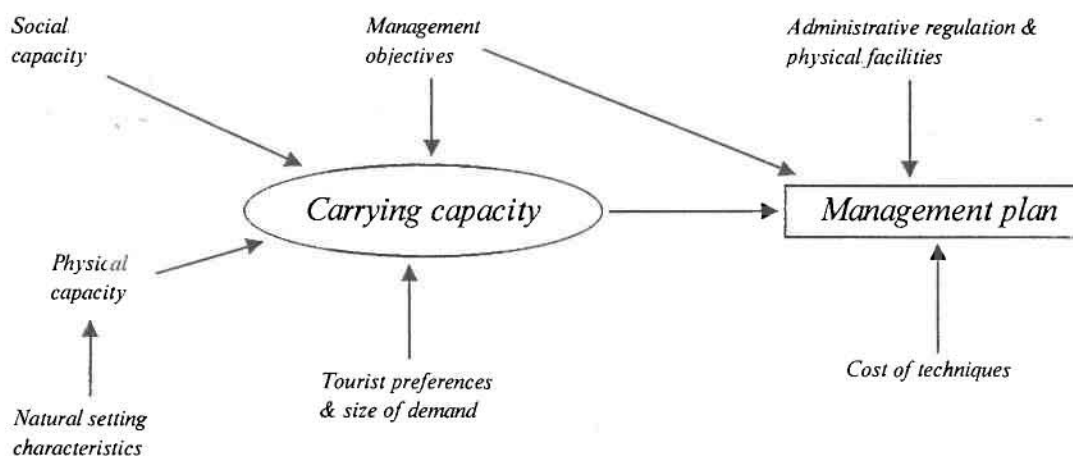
Social capacity

Management objectives

Administrative regulation & physical facilities

Carrying capacity

Management plan

Physical capacity

Natural setting characteristics

Tourist preferences & size of demand

Cost of techniques